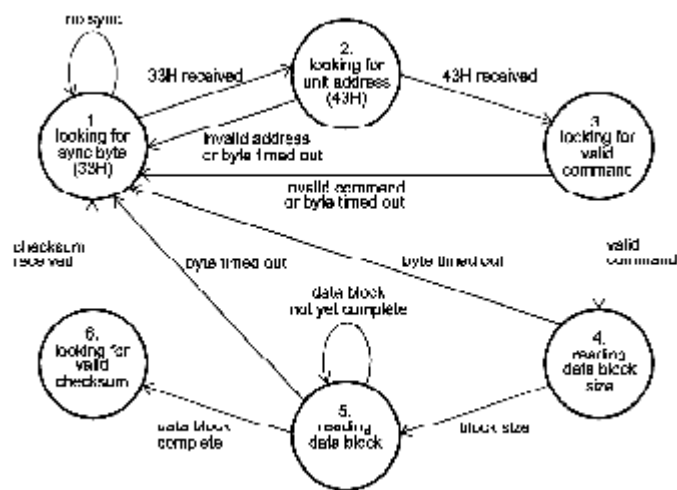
no sync

33H received

2. looking for unit address (43H)

43H received

1. looking for sync byte (33H)

invalid address or byte timed out

3. looking for valid command

invalid command or byte timed out

checksum received

byte timed out

byte timed out

valid command

data block not yet complete

6. looking for valid checksum

4. reading data block size

data block complete

5. reading data block

block size